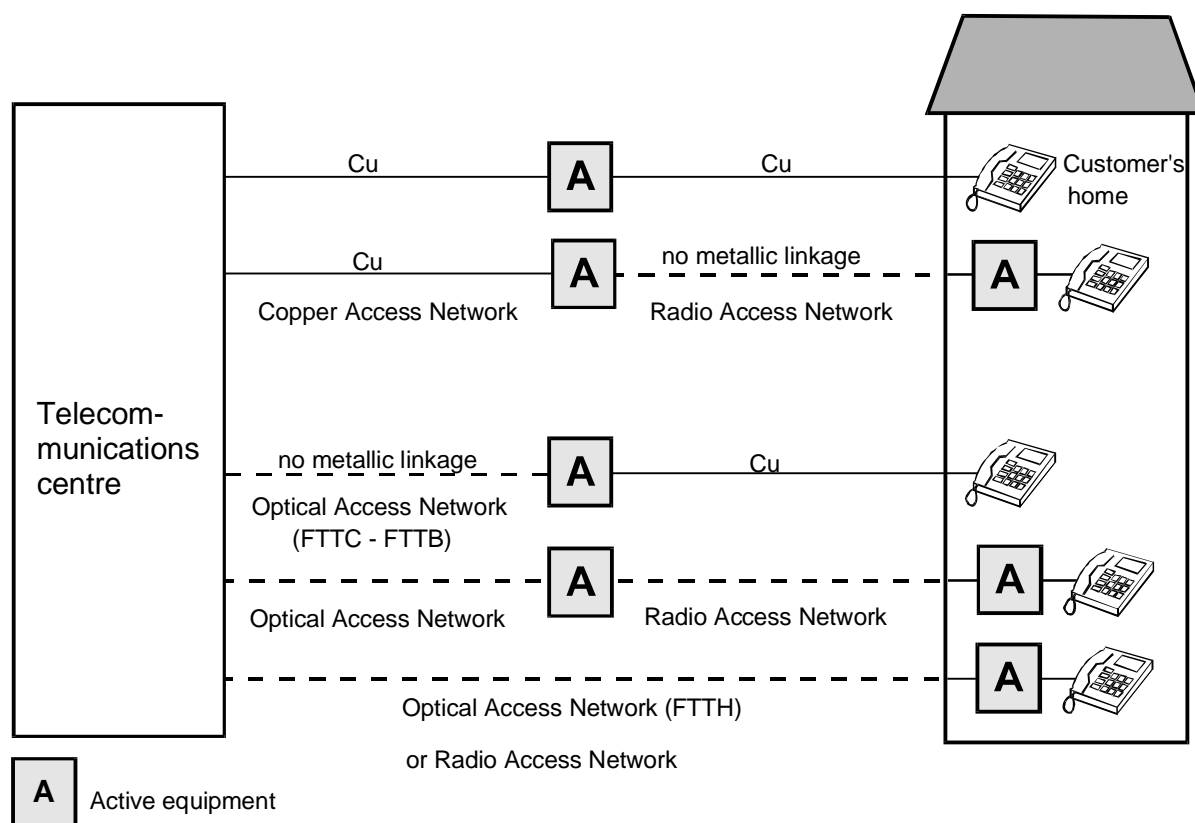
Telecommunications centre

Cu

A

Cu

Customer's home

Cu

A

no metallic linkage

A

Copper Access Network

Radio Access Network

no metallic linkage

A

Cu

Optical Access Network (FTTC - FTTB)

A

A

Optical Access Network

Radio Access Network

A

Optical Access Network (FTTH)

or Radio Access Network

A Active equipment